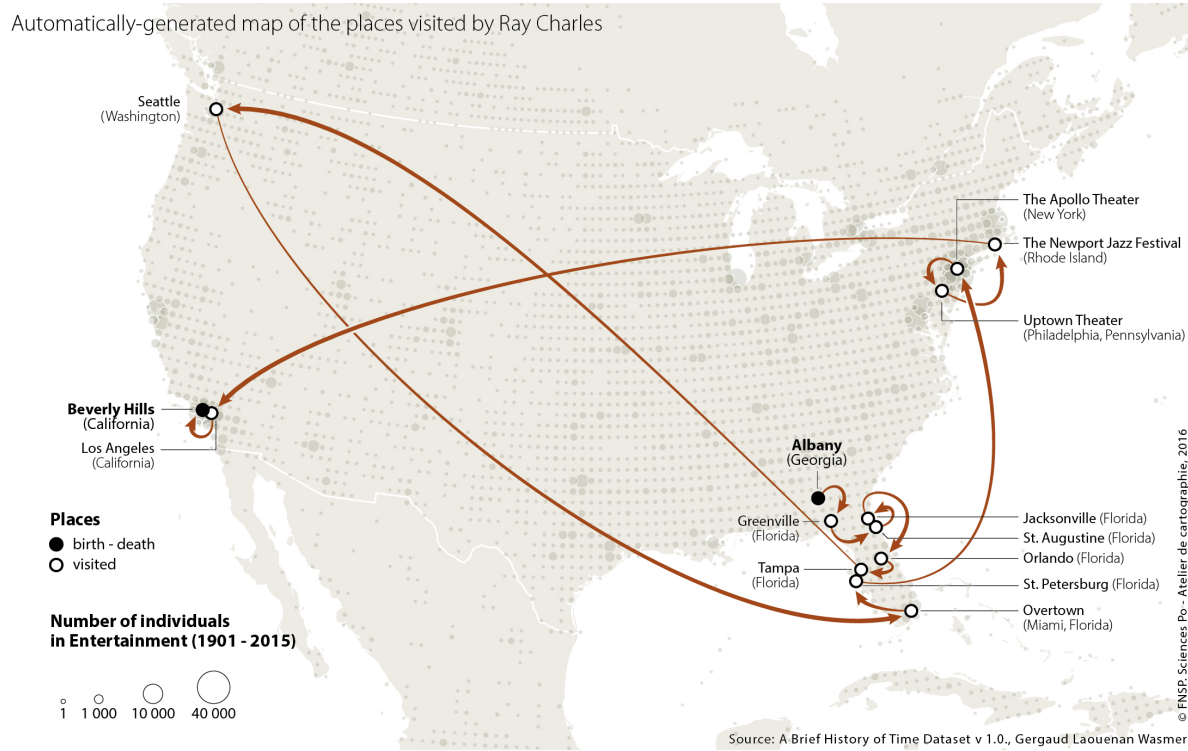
Automatically-generated map of the places visited by Ray Charles

Seattle
(Washington)

The Apollo Theater
(New York)

The Newport Jazz Festival
(Rhode Island)

Uptown Theater
(Philadelphia, Pennsylvania)

Beverly Hills
(California)

Los Angeles
(California)

Albany
(Georgia)

Greenville
(Florida)

Jacksonville (Florida)

St. Augustine (Florida)

Orlando (Florida)

Tampa
(Florida)

St. Petersburg (Florida)

Overtown
(Miami, Florida)

Places
birth - death
visited

Number of individuals in Entertainment (1901 - 2015)

1 1 000 10 000 40 000

© FNSP. Sciences Po - Atelier de cartographie, 2016

Source: A Brief History of Time Dataset v 1.0., Gergaud Laouenan Wasmer